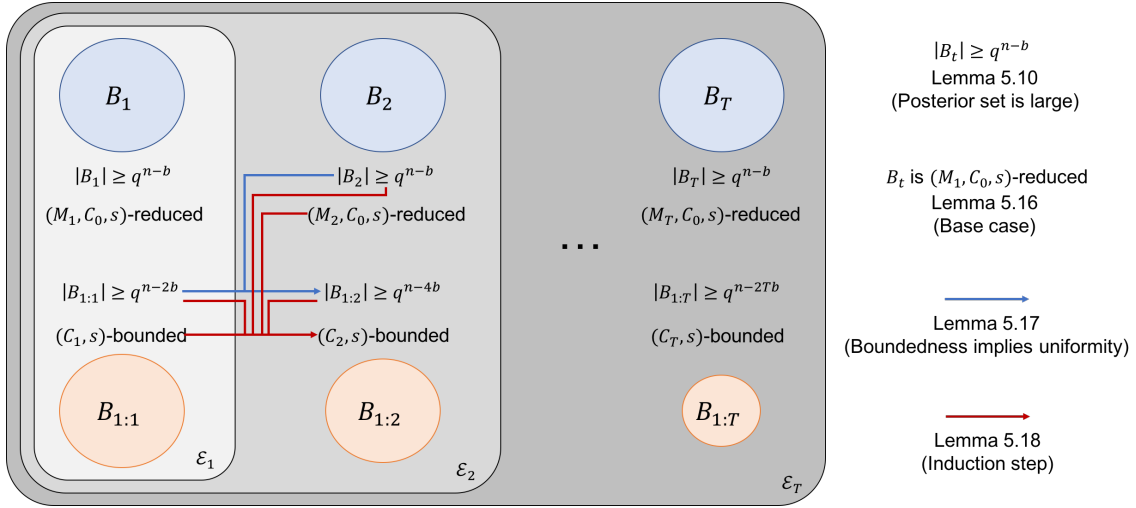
$B_1$

$|B_1| \geq q^{n-b}$

$(M_1, C_0, s)$-reduced

$|B_{1:1}| \geq q^{n-2b}$

$(C_1, s)$-bounded

$B_{1:1}$

$\mathcal{E}_1$

$B_2$

$|B_2| \geq q^{n-b}$

$(M_2, C_0, s)$-reduced

$|B_{1:2}| \geq q^{n-4b}$

$(C_2, s)$-bounded

$B_{1:2}$

$\mathcal{E}_2$

...

$B_T$

$|B_T| \geq q^{n-b}$

$(M_T, C_0, s)$-reduced

$|B_{1:T}| \geq q^{n-2Tb}$

$(C_T, s)$-bounded

$B_{1:T}$

$\mathcal{E}_T$

$|B_t| \geq q^{n-b}$
Lemma 5.10
(Posterior set is large)

$B_t$ is $(M_1, C_0, s)$-reduced
Lemma 5.16
(Base case)

Lemma 5.17
(Boundedness implies uniformity)

Lemma 5.18
(Induction step)